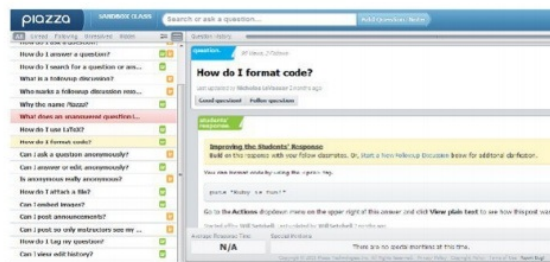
piazza SANDBOX CLASS Search or ask a question... Add Question/Note

How do I answer a question?
How do I search for a question or an...
What is a followup discussion?
Who marks a followup discussion reso...
Why the name Piazza?
What does an unanswered question l...
How do I use LaTeX?
How do I format code?
Can I ask a question anonymously?
Can I answer or edit anonymously?
Is anonymous really anonymous?
How do I attach a file?
Can I embed images?
Can I post announcements?
Can I post so only instructors see my ...
How do I tag my question?
Can I view edit history?

question
How do I format code?
Good question! Follow question

students' response
Improving the Students' Response
Build on this response with your fellow classmates. Or, Start a New Followup Discussion below for additional clarification.
You can format code by using the code tag.
puts "Ruby is fun!"
Go to the Actions dropdown menu on the upper right of this answer and click View plain text to see how this post was

Average Response Time: N/A
Special Mentions: There are no special mentions at this time.